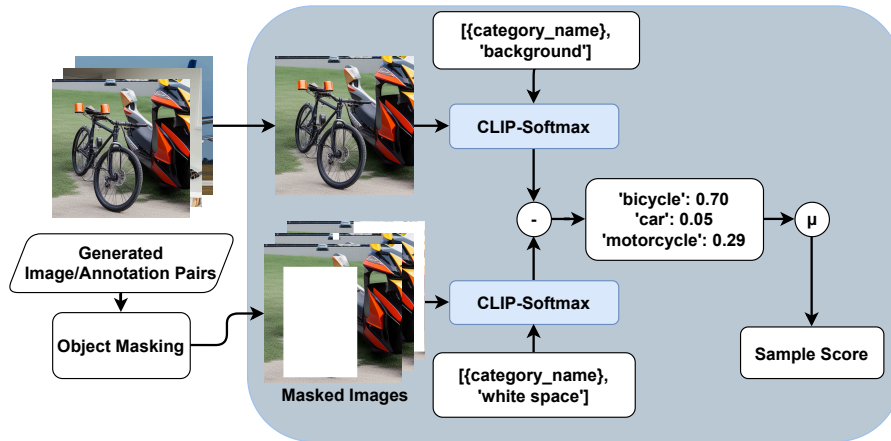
[{category_name}, 'background']

CLIP-Softmax

-

'bicycle': 0.70
'car': 0.05
'motorcycle': 0.29

μ

Generated Image/Annotation Pairs

Object Masking

CLIP-Softmax

Sample Score

Masked Images

[{category_name}, 'white space']